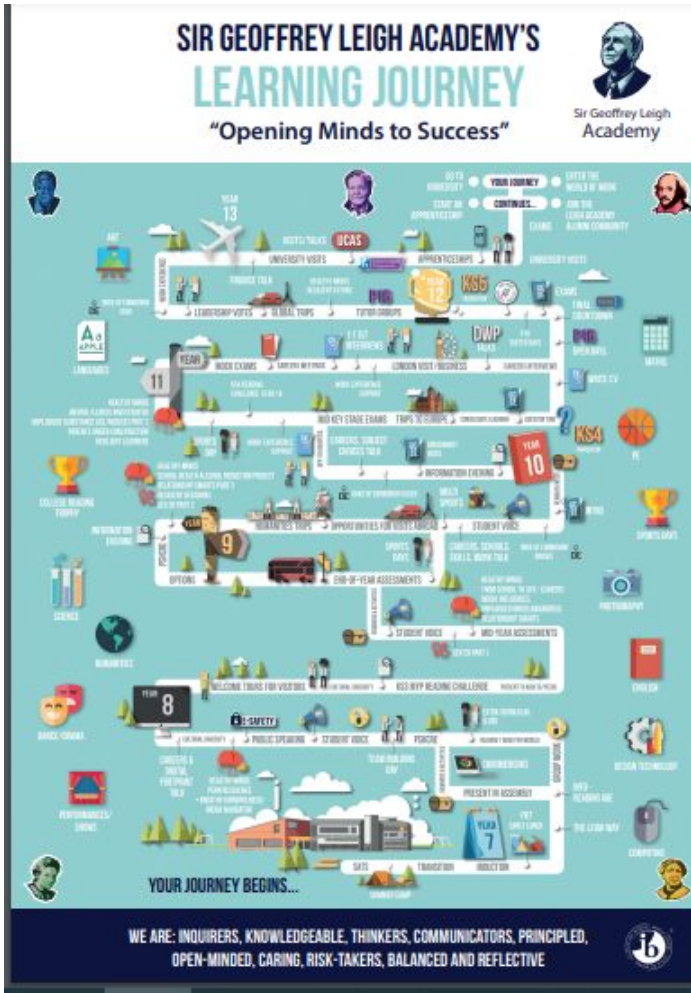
SIR GEOFFREY LEIGH ACADEMY'S
LEARNING JOURNEY
"Opening Minds to Success"

Sir Geoffrey Leigh Academy

GO TO UNIVERSITY
YOUR JOURNEY
ENTER THE WORLD OF WORK
START AN APPRENTICESHIP
CONTINUES...
JOIN THE LEIGH ACADEMY ALUMNI COMMUNITY

YEAR 13
VISITS/TALKS
UCAS
UNIVERSITY VISITS
APPRENTICESHIPS
EXAMS
UNIVERSITY VISITS
ART
WORK EXPERIENCE
FINANCE TALK
HEALTHY MINDS
YEAR 12
KS5
LEADERSHIP VOTES
GLOBAL TRIPS
TUTOR GROUPS
EXAMS
FINAL COUNTDOWN
LANGUAGES
YEAR 11
MOCK EXAMS
INTERVIEWS
DWP
LONDON VISIT / BUSINESS
CAREERS INTERVIEW
OPEN DAYS
MATHS
WRITE CV
MID KEY STAGE EXAMS
TRIPS TO EUROPE
SPORTS DAY
CAREERS, SUBJECT CHOICES TALK
INFORMATION EVENING
YEAR 10
KS4
PE
COLLEGE READING TROPHY
HUMANITIES TRIPS
OPPORTUNITIES FOR VISITS ABROAD
STUDENT VOICE
SPORTS DAYS
INFORMATION EVENING
YEAR 9
OPTIONS
END-OF-YEAR ASSESSMENTS
SPORTS DAYS
CAREERS, SCHOOLS, SKILLS, WORK TALK
SCIENCE
PHOTOGRAPHY
HUMANITIES
STUDENT VOICE
MID-YEAR ASSESSMENTS
ENGLISH
WELCOME TOURS FOR VISITORS
KS3 MYP READING CHALLENGE
YEAR 8
DANCE/DRAMA
E-SAFETY
PUBLIC SPEAKING
STUDENT VOICE
PSHCE
DESIGN TECHNOLOGY
CAREERS & DIGITAL FOOTPRINT TALK
TEAM BUILDING DAY
PERFORMANCES/ SHOWS
PRESENT IN ASSEMBLY
READING AGE
YEAR 7
THE LEIGH WAY
COMPUTING
SATS
TRANSITION
INDUCTION
YOUR JOURNEY BEGINS...

WE ARE: INQUIRERS, KNOWLEDGEABLE, THINKERS, COMMUNICATORS, PRINCIPLED, OPEN-MINDED, CARING, RISK-TAKERS, BALANCED AND REFLECTIVE

ib